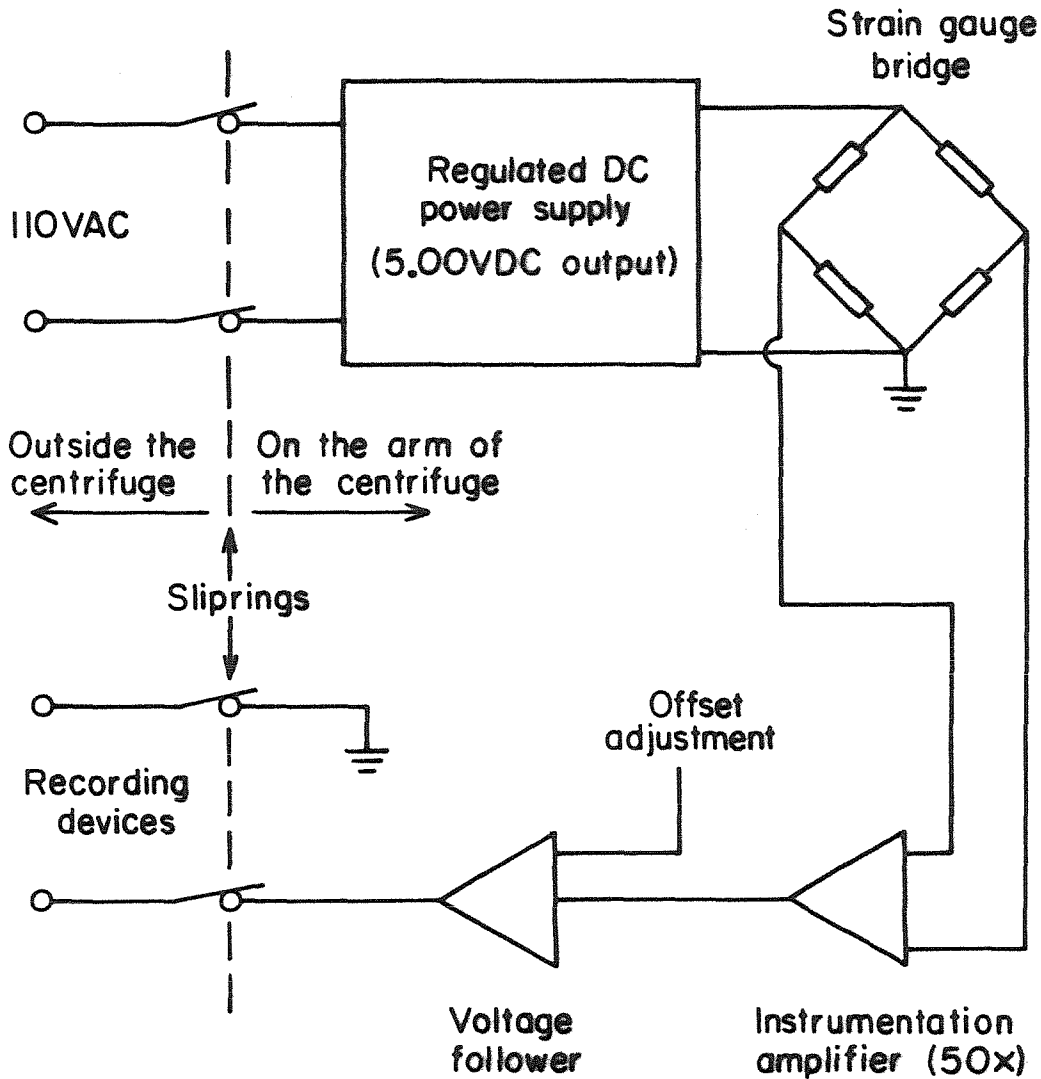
Strain gauge bridge

110VAC

Regulated DC power supply (5.00VDC output)

Outside the centrifuge

On the arm of the centrifuge

Sliprings

Offset adjustment

Recording devices

Voltage follower

Instrumentation amplifier (50x)